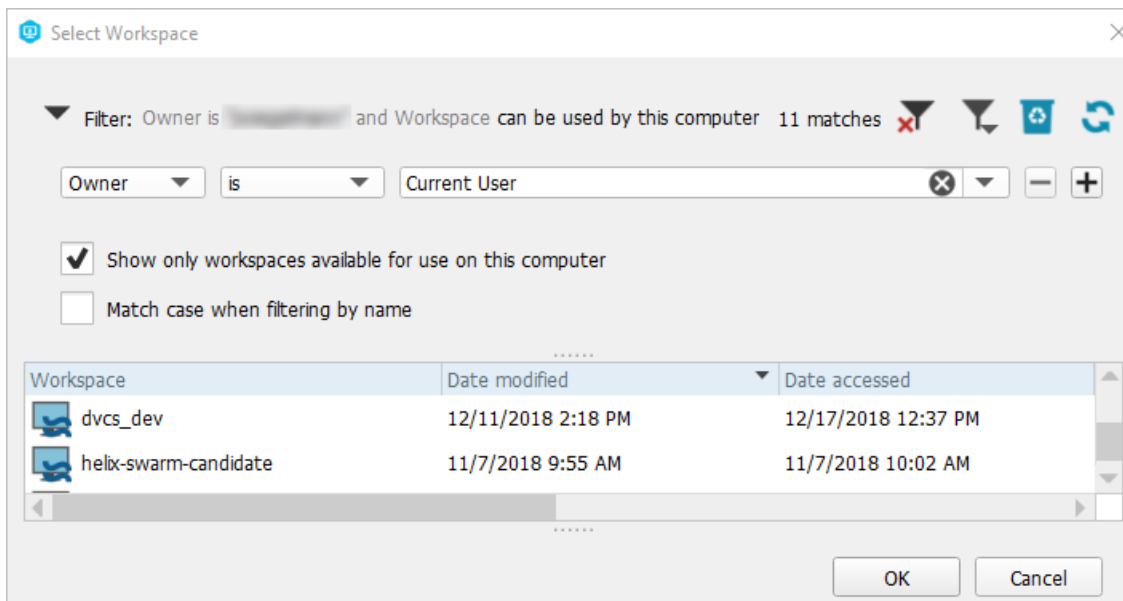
Select Workspace

Filter: Owner is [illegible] and Workspace can be used by this computer 11 matches

Owner is Current User

Show only workspaces available for use on this computer

Match case when filtering by name

| Workspace | Date modified | Date accessed |
|---|---|---|
| dvcs_dev | 12/11/2018 2:18 PM | 12/17/2018 12:37 PM |
| helix-swarm-candidate | 11/7/2018 9:55 AM | 11/7/2018 10:02 AM |

OK Cancel